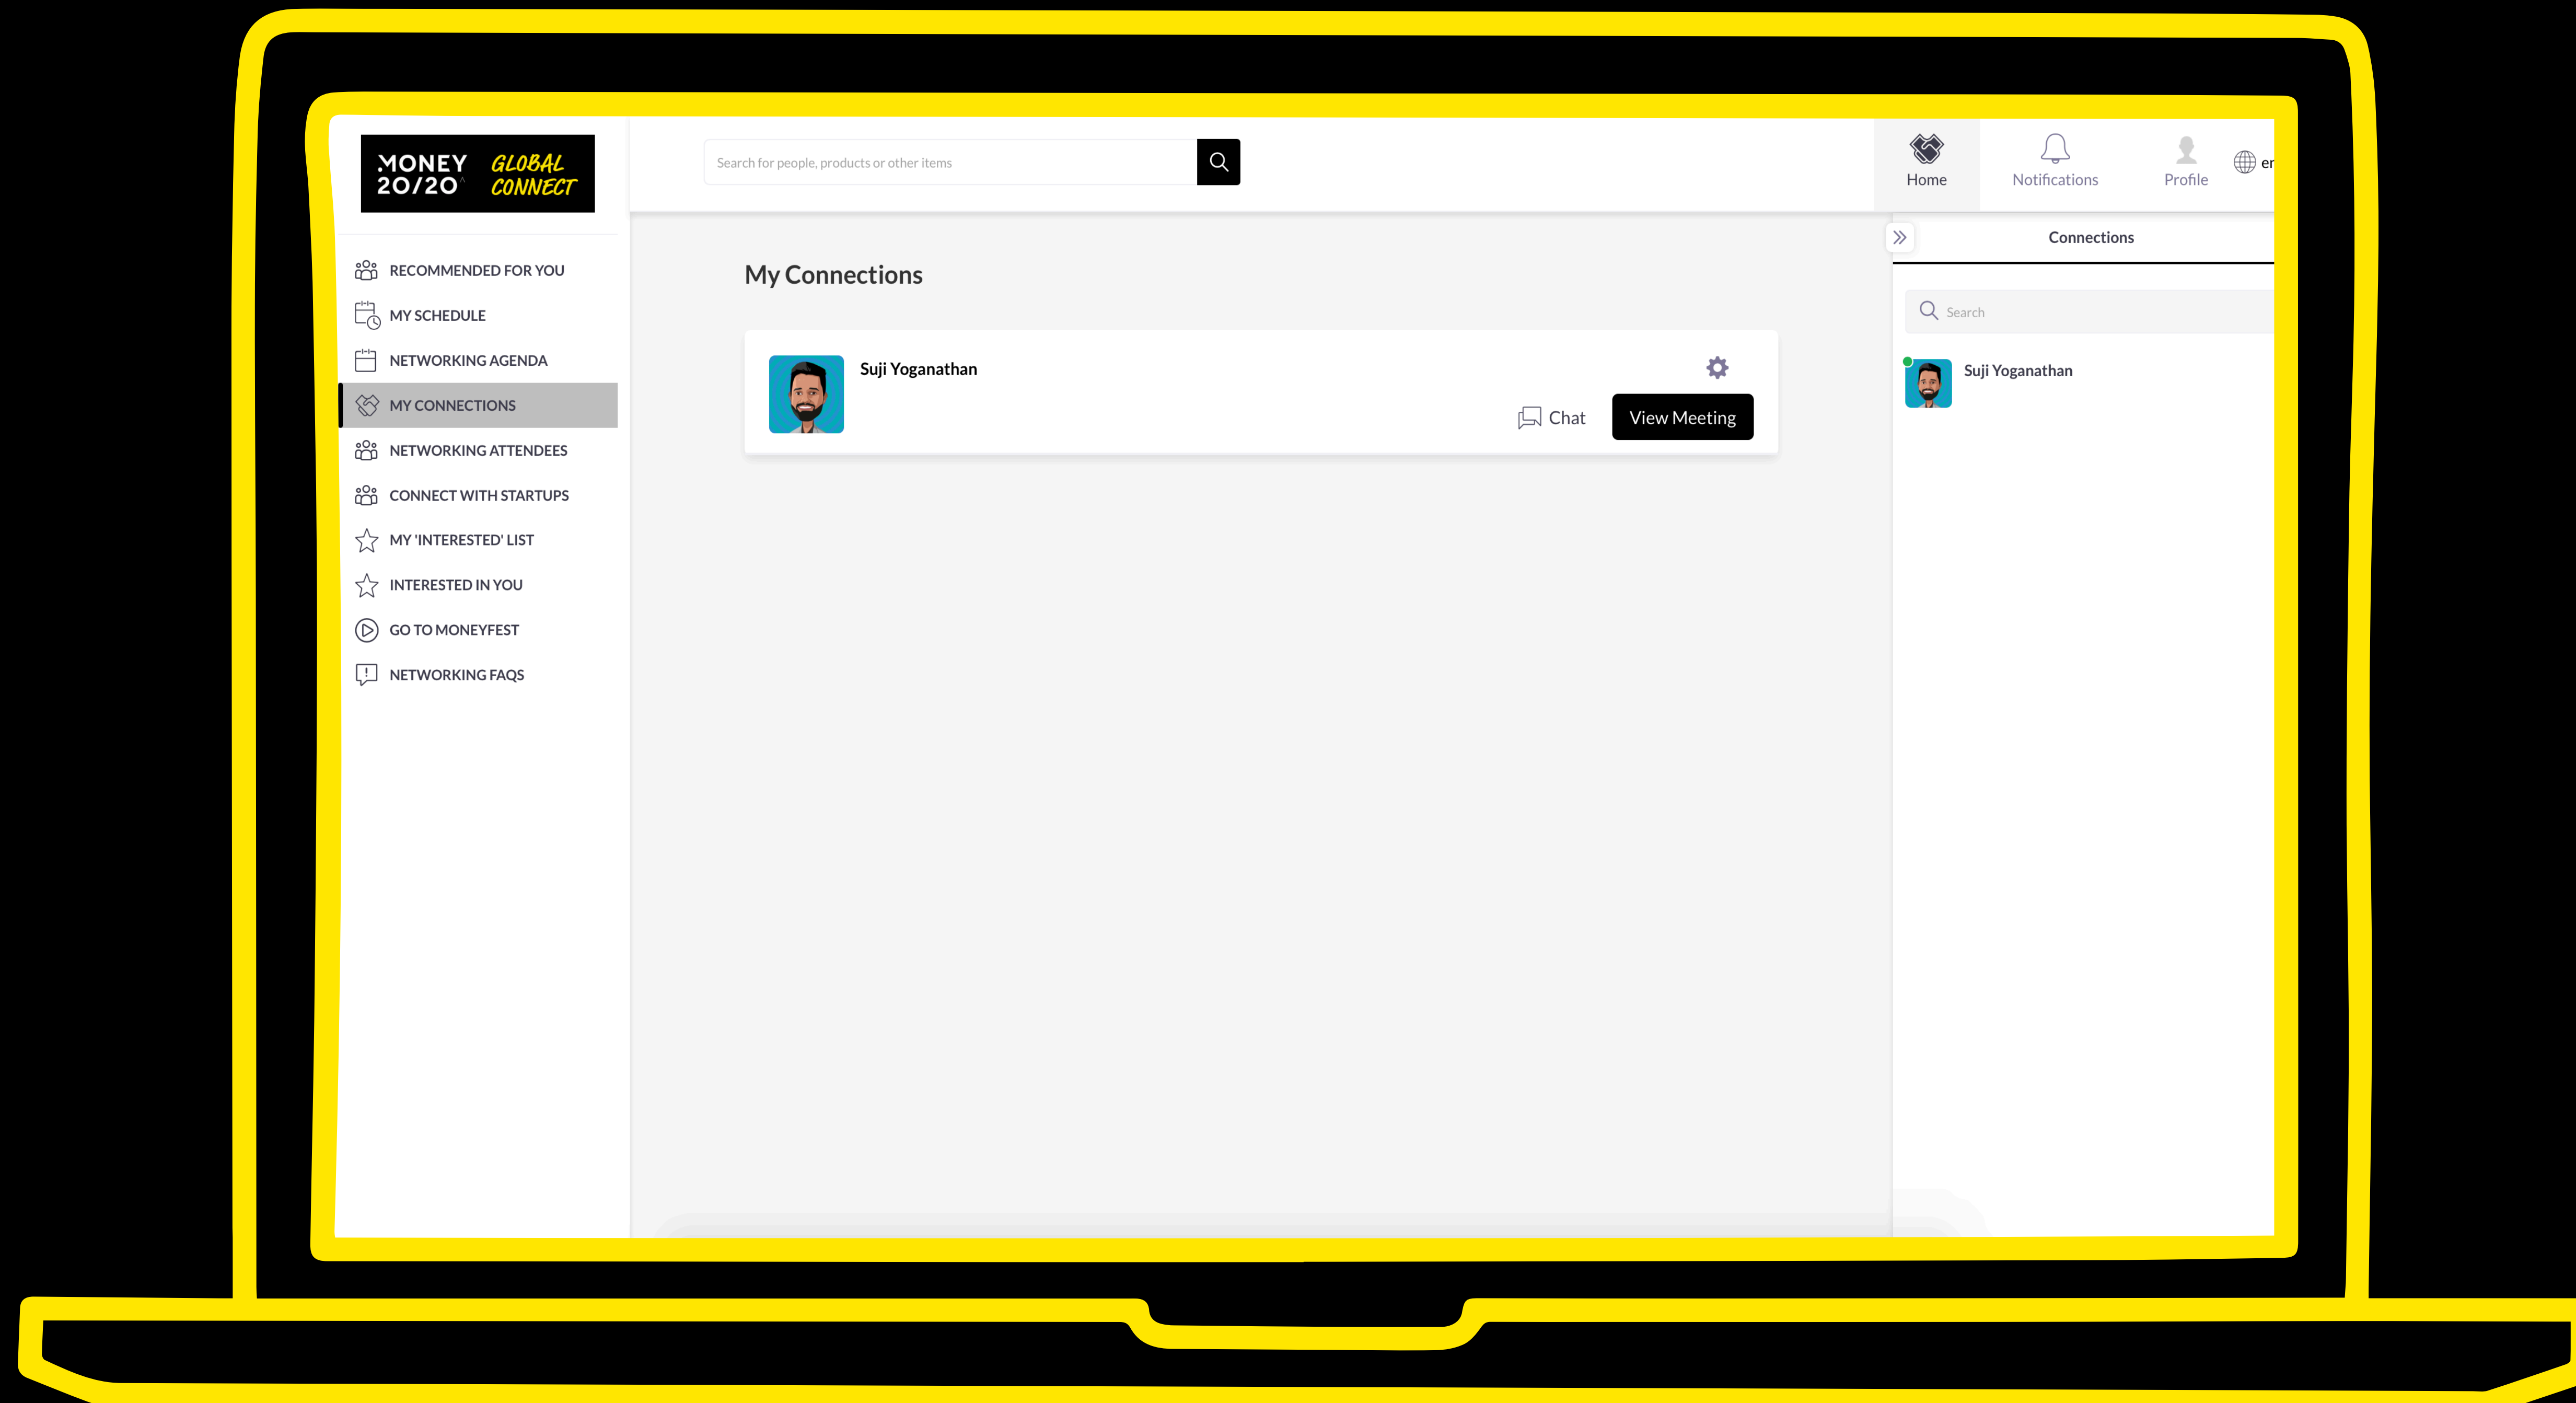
MONEY 20/20 GLOBAL CONNECT

Search for people, products or other items

Home
Notifications
Profile
en

RECOMMENDED FOR YOU
MY SCHEDULE
NETWORKING AGENDA
MY CONNECTIONS
NETWORKING ATTENDEES
CONNECT WITH STARTUPS
MY 'INTERESTED' LIST
INTERESTED IN YOU
GO TO MONEYFEST
NETWORKING FAQS

My Connections

Suji Yoganathan

Chat
View Meeting

Connections

Search

Suji Yoganathan